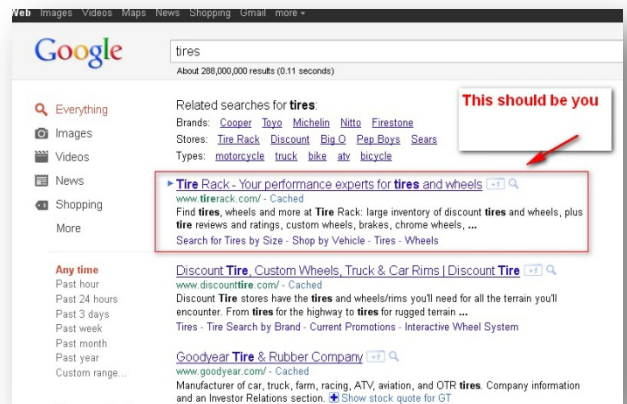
Web Images Videos Maps News Shopping Gmail more ▾

Google

tires

About 288,000,000 results (0.11 seconds)

Everything
Images
Videos
News
Shopping
More

Any time
Past hour
Past 24 hours
Past 3 days
Past week
Past month
Past year
Custom range...

Related searches for **tires**:
Brands: Cooper Toyo Michelin Nitto Firestone
Stores: Tire Rack Discount Big O Pep Boys Sears
Types: motorcycle truck bike atv bicycle

This should be you

Tire Rack - Your performance experts for tires and wheels +1
www.tirerack.com/ - Cached
Find tires, wheels and more at Tire Rack: large inventory of discount tires and wheels, plus tire reviews and ratings, custom wheels, brakes, chrome wheels, ...
Search for Tires by Size - Shop by Vehicle - Tires - Wheels

Discount Tire, Custom Wheels, Truck & Car Rims | Discount Tire +1
www.discounttire.com/ - Cached
Discount Tire stores have the tires and wheels/rims you'll need for all the terrain you'll encounter. From tires for the highway to tires for rugged terrain ...
Tires - Tire Search by Brand - Current Promotions - Interactive Wheel System

Goodyear Tire & Rubber Company +1
www.goodyear.com/ - Cached
Manufacturer of car, truck, farm, racing, ATV, aviation, and OTR tires. Company information and an Investor Relations section. Show stock quote for GT